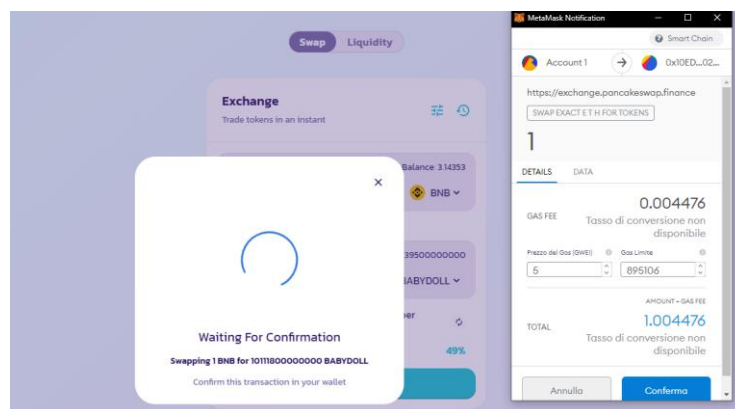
Swap Liquidity

Exchange

Trade tokens in an instant

Balance 3.14353

BNB

39500000000

BABYDOLL

49%

Waiting For Confirmation

Swapping 1 BNB for 10111800000000 BABYDOLL

Confirm this transaction in your wallet

MetaMask Notification

Smart Chain

Account 1

0x10ED...02...

https://exchange.pancakeswap.finance

SWAP EXACT ETH FOR TOKENS

1

DETAILS DATA

GAS FEE

0.004476

Tasso di conversione non disponibile

Prezzo del Gas (GWEI)

Gas Limite

5

895106

AMOUNT + GAS FEE

TOTAL

1.004476

Tasso di conversione non disponibile

Annulla

Conferma